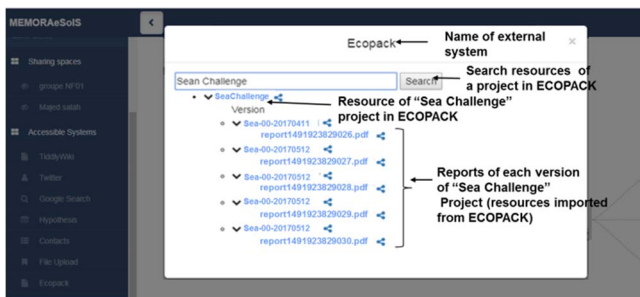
MEMORAeSoIS

Sharing spaces

groupe NF01

Majed sallah

Accessible Systems

TiddlyWiki

Twitter

Google Search

Hypothesis

Contacts

File Upload

Ecopack

Ecopack

Name of external system

×

Sean Challenge

Search

Search resources of a project in ECOPACK

SeaChallenge

Version

Resource of "Sea Challenge" project in ECOPACK

Sea-00-20170411

report1491923829026.pdf

Sea-00-20170512

report1491923829027.pdf

Sea-00-20170512

report1491923829028.pdf

Sea-00-20170512

report1491923829029.pdf

Sea-00-20170512

report1491923829030.pdf

Reports of each version of "Sea Challenge" Project (resources imported from ECOPACK)